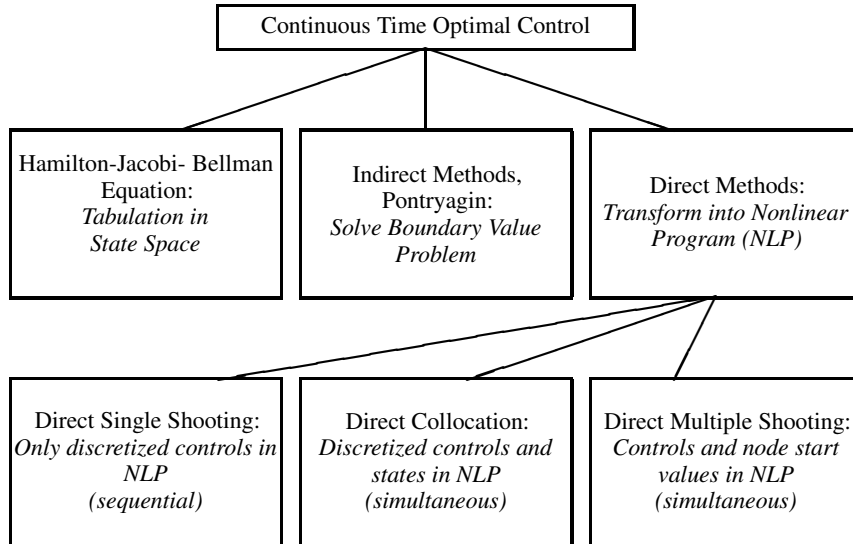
Continuous Time Optimal Control

Hamilton-Jacobi- Bellman Equation:
*Tabulation in State Space*

Indirect Methods, Pontryagin:
*Solve Boundary Value Problem*

Direct Methods:
*Transform into Nonlinear Program (NLP)*

Direct Single Shooting:
*Only discretized controls in NLP (sequential)*

Direct Collocation:
*Discretized controls and states in NLP (simultaneous)*

Direct Multiple Shooting:
*Controls and node start values in NLP (simultaneous)*